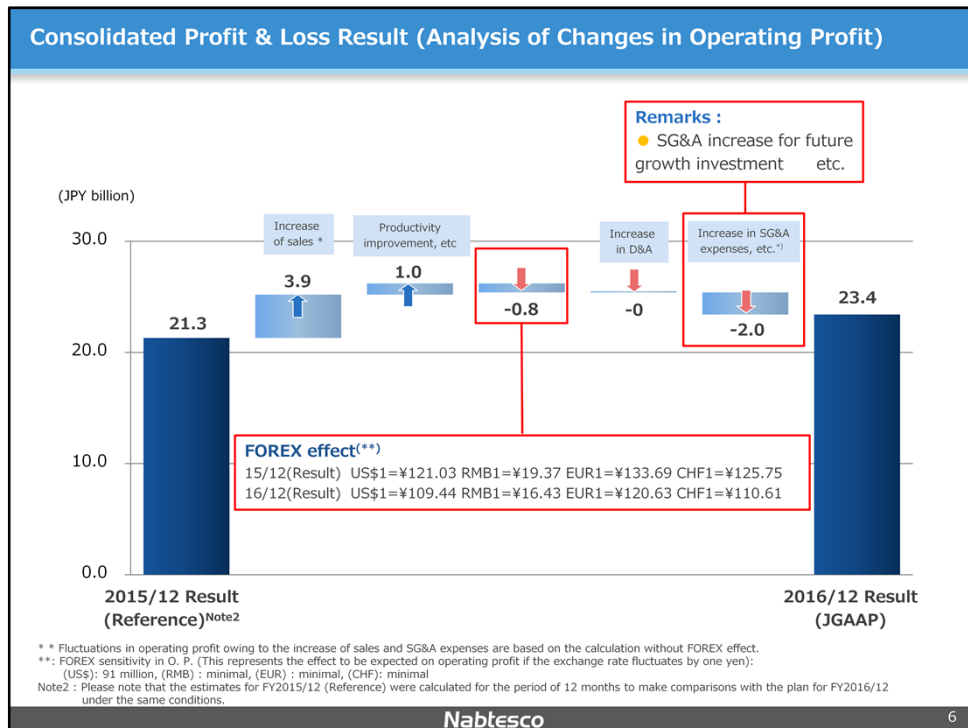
Consolidated Profit & Loss Result (Analysis of Changes in Operating Profit)

Remarks :
● SG&A increase for future growth investment etc.

(JPY billion)

30.0
20.0
10.0
0.0

Increase of sales *

Productivity improvement, etc

Increase in D&A

Increase in SG&A expenses, etc.*)

21.3
3.9
1.0
-0.8
-0
-2.0
23.4

FOREX effect(**)
15/12(Result) US$1=¥121.03 RMB1=¥19.37 EUR1=¥133.69 CHF1=¥125.75
16/12(Result) US$1=¥109.44 RMB1=¥16.43 EUR1=¥120.63 CHF1=¥110.61

2015/12 Result (Reference)Note2

2016/12 Result (JGAAP)

* * Fluctuations in operating profit owing to the increase of sales and SG&A expenses are based on the calculation without FOREX effect.
**: FOREX sensitivity in O. P. (This represents the effect to be expected on operating profit if the exchange rate fluctuates by one yen):
(US$): 91 million, (RMB) : minimal, (EUR) : minimal, (CHF): minimal
Note2 : Please note that the estimates for FY2015/12 (Reference) were calculated for the period of 12 months to make comparisons with the plan for FY2016/12 under the same conditions.

Nabtesco

6